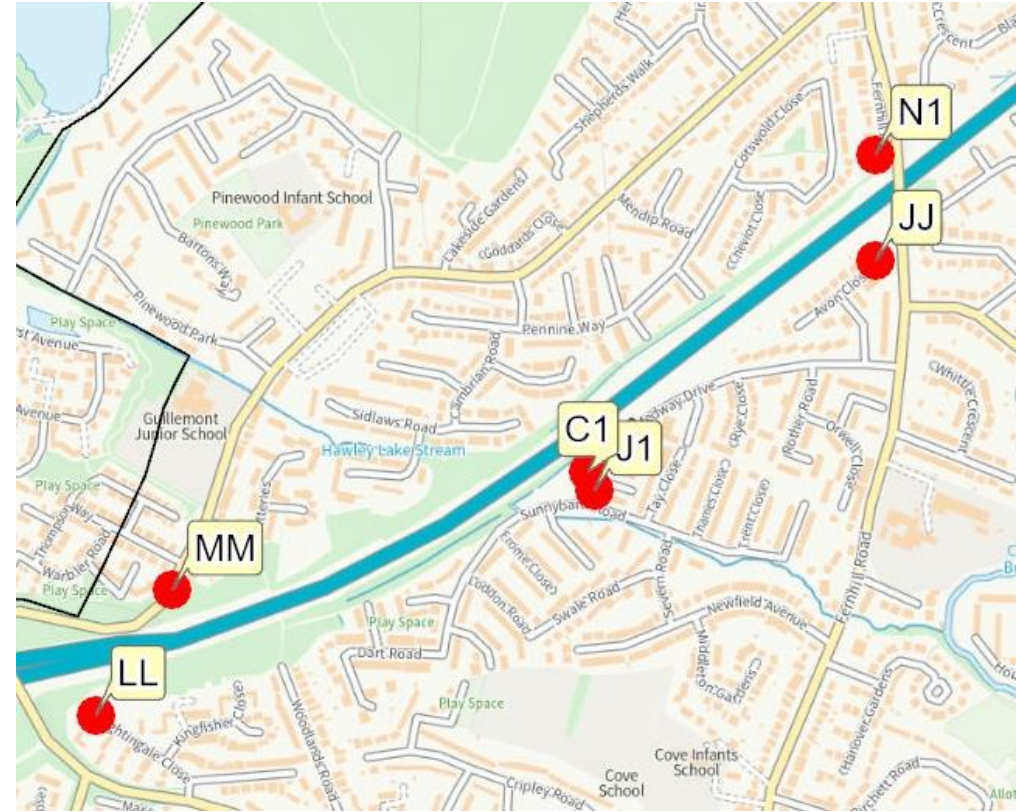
N1
JJ
C1
J1
MM
LL
Crescent
Fernhill
Shepherds Walk
Cotswold Close
Lakeside Gardens
Goddards Close
Mendip Road
Cheviot Close
Pinewood Infant School
Pinewood Park
Bartons Way
Pinewood Park
Pennine Way
Avon Close
Whittle Crescent
Play Space
Avenue
Avenue
Cambrian Road
Sidlaws Road
Medway Drive
Rye Close
Rother Road
Orwell Close
Gullemont Junior School
Hawley Lake Stream
Play Space
Thompson Way
Warbler Road
Play Space
Tay Close
Thames Close
Trent Close
Sunnybank Road
Frome Close
Loddon Road
Swale Road
Severn Road
Newfield Avenue
Middleton Gardens
Fernhill Road
Play Space
Dart Road
Play Space
Kingfisher Close
Woodlands Road
Nightingale Close
Hanover Gardens
Birchett Road
Cove Infants School
Cove School
Cripley Road
Allot
Ho
B
C